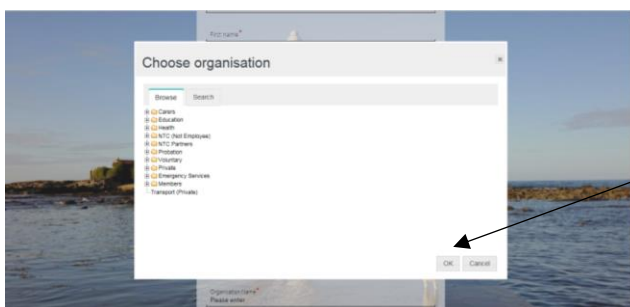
First name*

Choose organisation

×

Browse Search

Carers
Education
Health
NTC (Not Employee)
NTC Partners
Probation
Voluntary
Private
Emergency Services
Members
Transport (Private)

OK Cancel

Organisation name*
Please enter